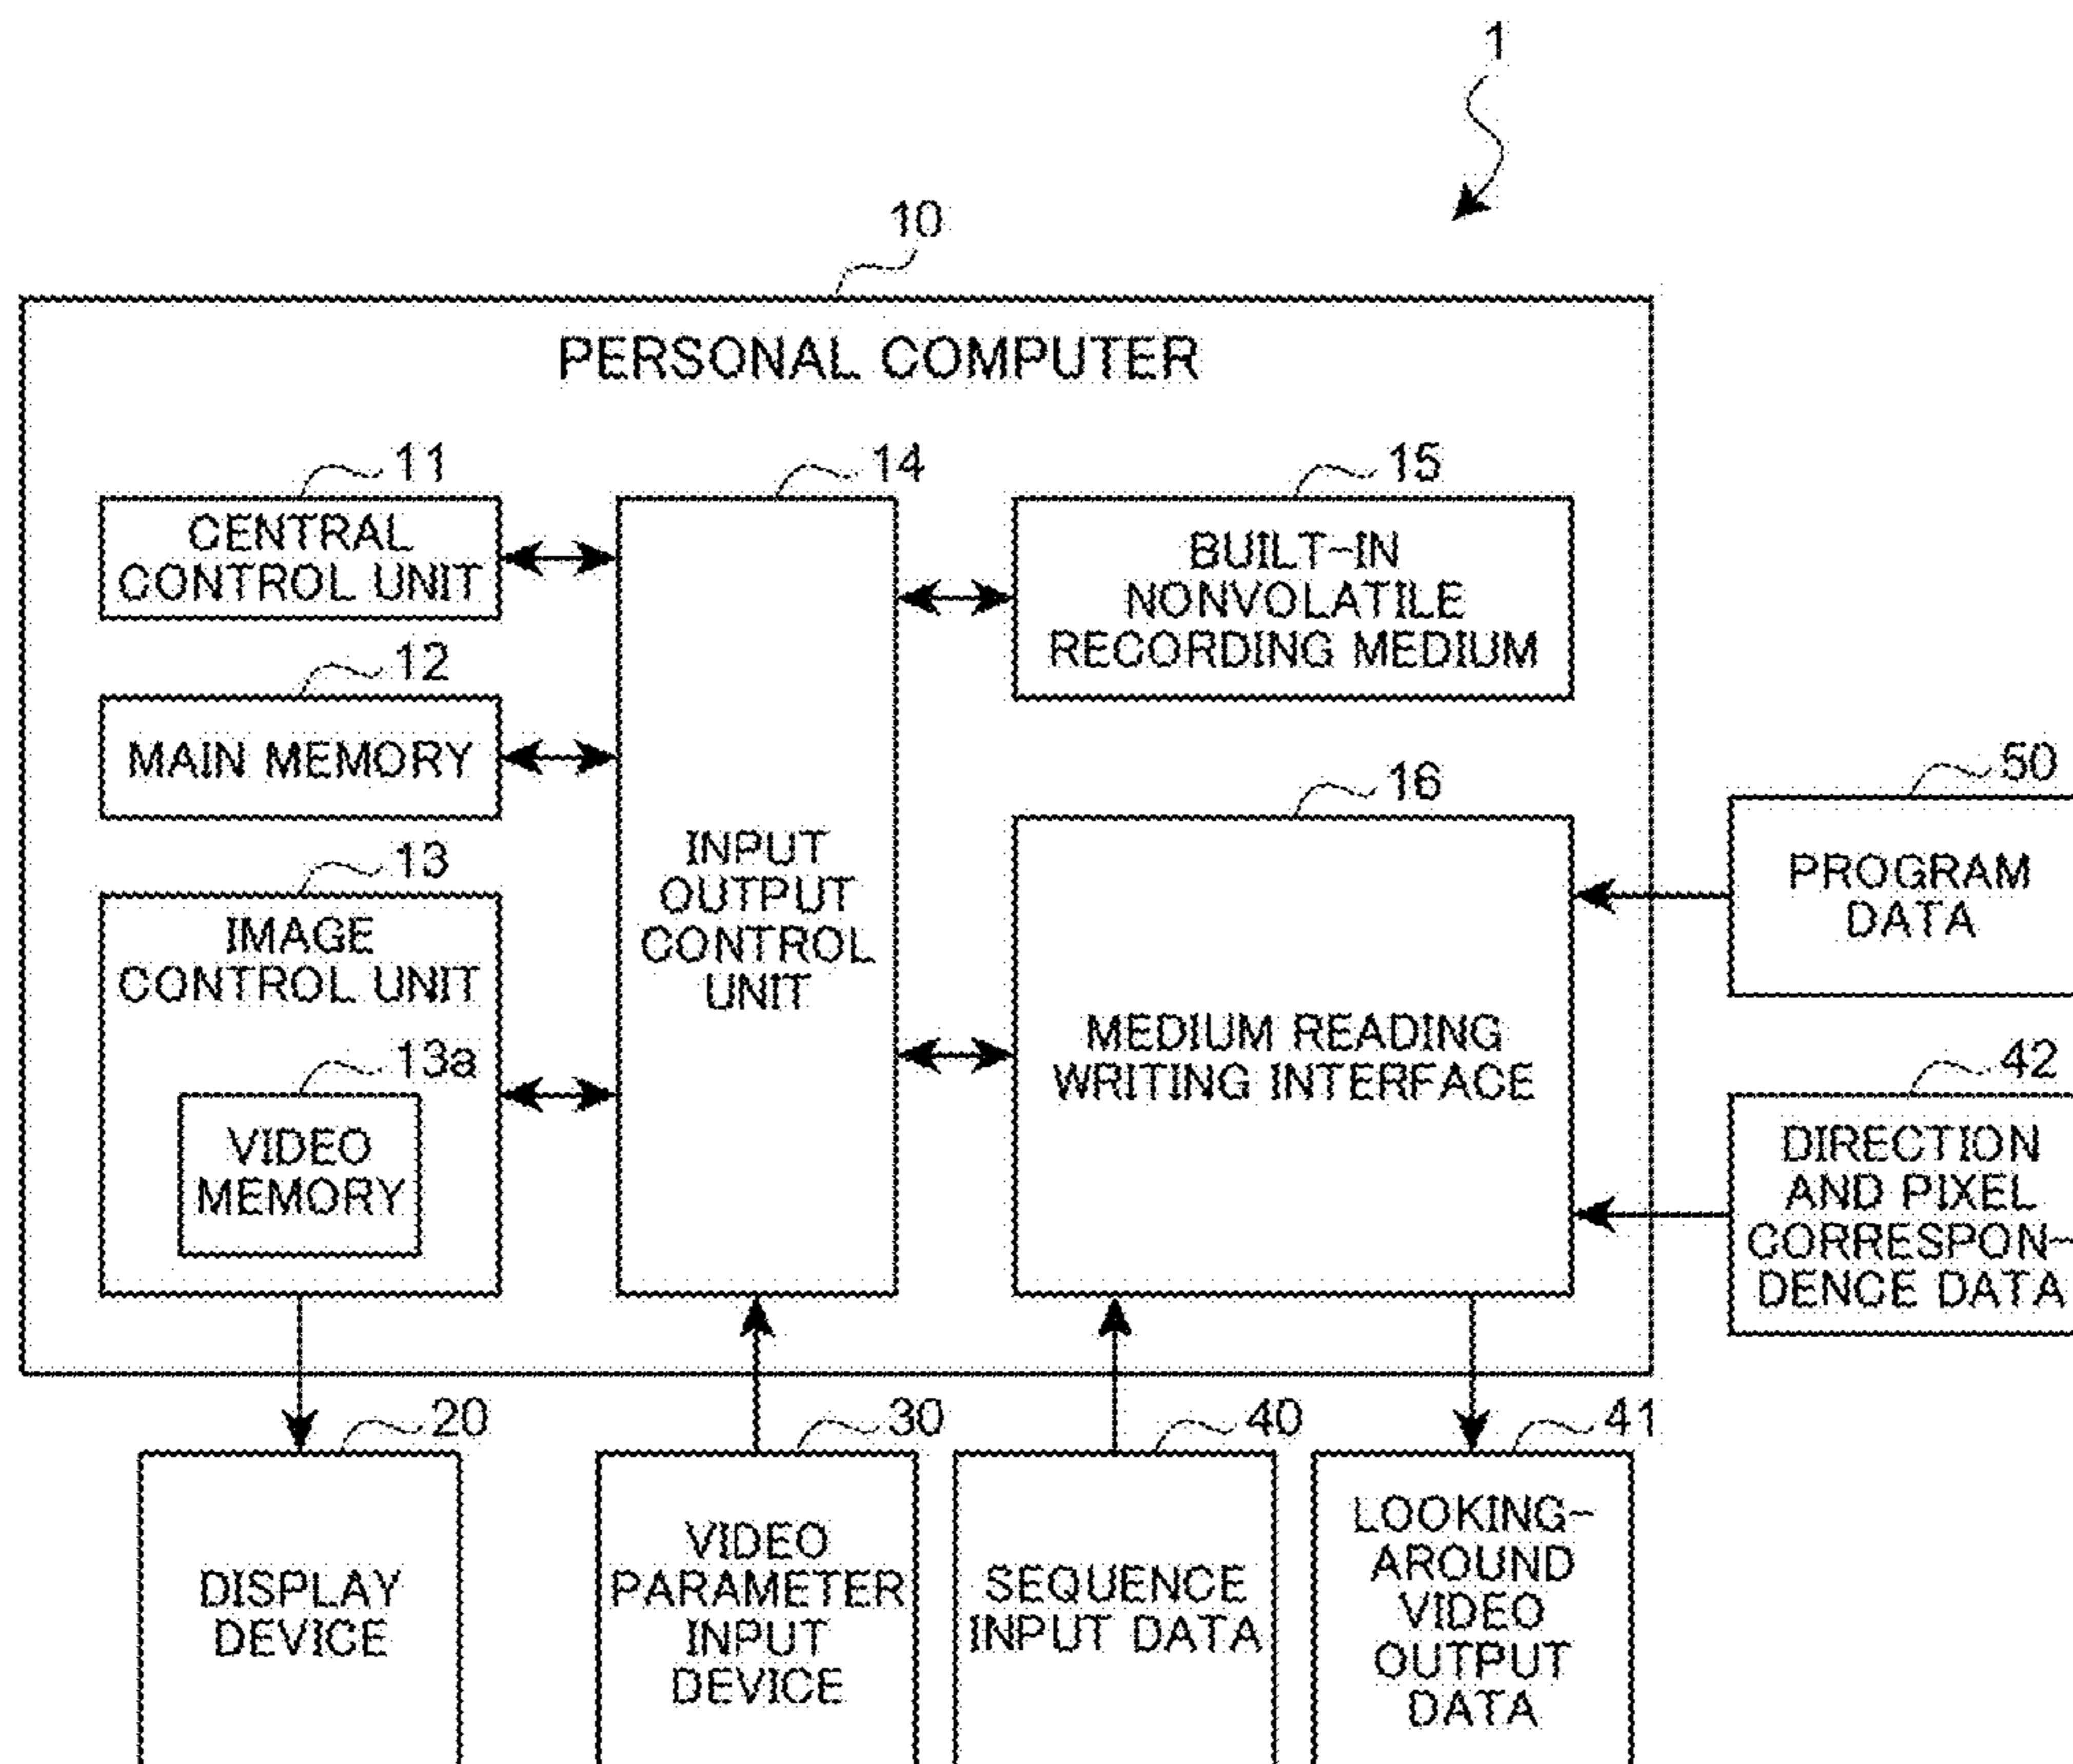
1

10

PERSONAL COMPUTER

11

CENTRAL CONTROL UNIT

14

15

BUILT-IN NONVOLATILE RECORDING MEDIUM

12

MAIN MEMORY

50

16

13

INPUT OUTPUT CONTROL UNIT

PROGRAM DATA

IMAGE CONTROL UNIT

MEDIUM READING WRITING INTERFACE

13a

42

VIDEO MEMORY

DIRECTION AND PIXEL CORRESPONDENCE DATA

20

30

40

41

DISPLAY DEVICE

VIDEO PARAMETER INPUT DEVICE

SEQUENCE INPUT DATA

LOOKING-AROUND VIDEO OUTPUT DATA